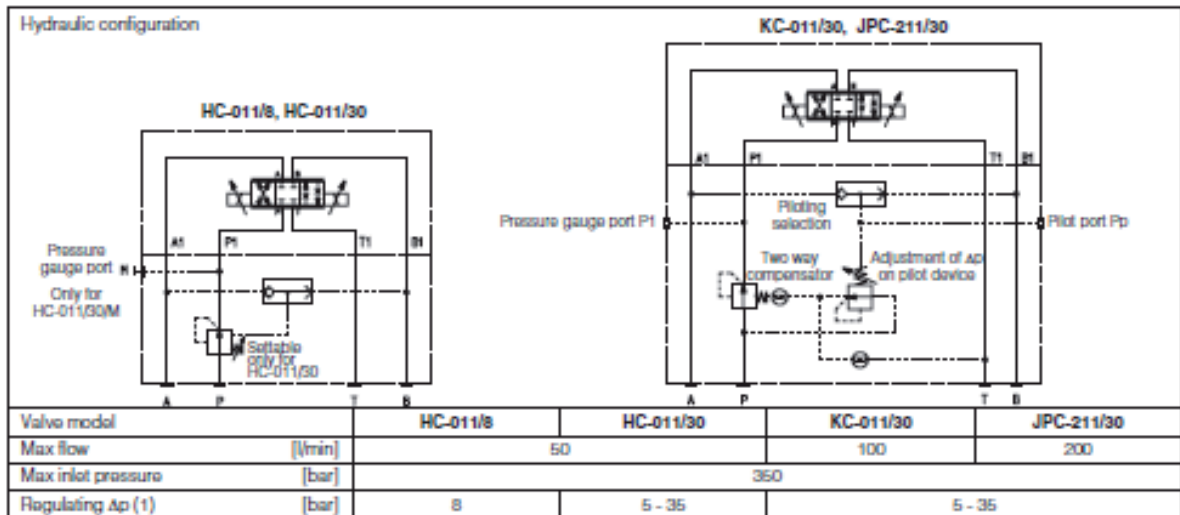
Hydraulic configuration

HC-011/8, HC-011/30

Pressure gauge port M

Only for HC-011/30/M

A1 P1 T1 B1

Settable only for HC-011/30

A P T B

KC-011/30, JPC-211/30

A1 P1 T1 B1

Pressure gauge port P1

Piloting selection

Pilot port Pp

Two way compensator

Adjustment of Δp on pilot device

A P T B

| Valve model | | HC-011/8 | HC-011/30 | KC-011/30 | JPC-211/30 |
|---|---|---|---|---|---|
| Max flow | [l/min] | 50 | | 100 | 200 |
| Max inlet pressure | [bar] | 350 | | | |
| Regulating Δp (1) | [bar] | 8 | 5 - 35 | 5 - 35 | |